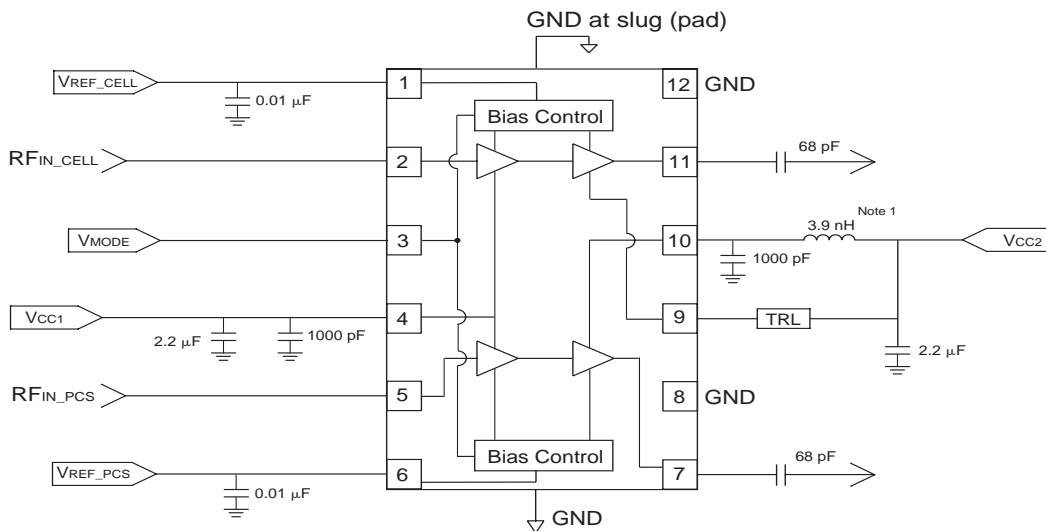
GND at slug (pad)

VREF_CELL
0.01 µF
1
12 GND
Bias Control
RFIN_CELL
2
11
68 pF
VMODE
3
10
Note 1
3.9 nH
VCC2
1000 pF
VCC1
4
2.2 µF
1000 pF
9
TRL
2.2 µF
RFIN_PCS
5
8 GND
Bias Control
VREF_PCS
6
7
68 pF
0.01 µF
GND